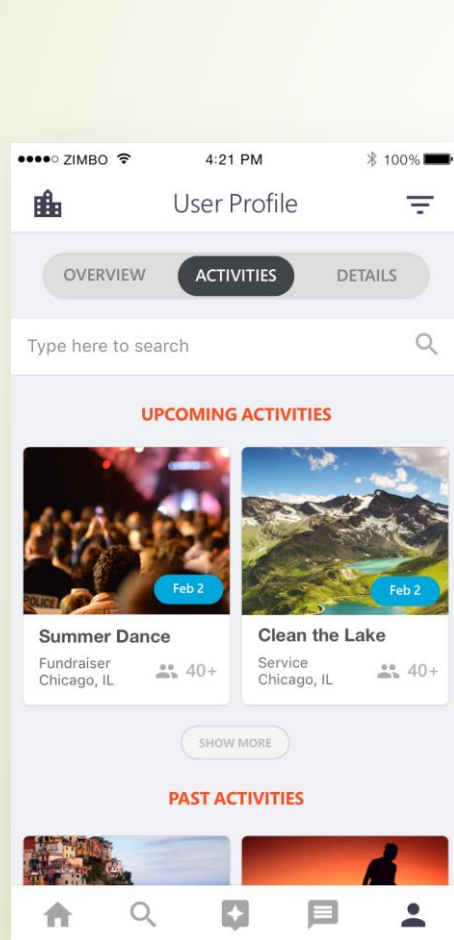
●●●●○ ZIMBO 4:21 PM 100%

User Profile

OVERVIEW ACTIVITIES DETAILS

Type here to search

UPCOMING ACTIVITIES

Feb 2

Summer Dance

Fundraiser
Chicago, IL

40+

Feb 2

Clean the Lake

Service
Chicago, IL

40+

SHOW MORE

PAST ACTIVITIES